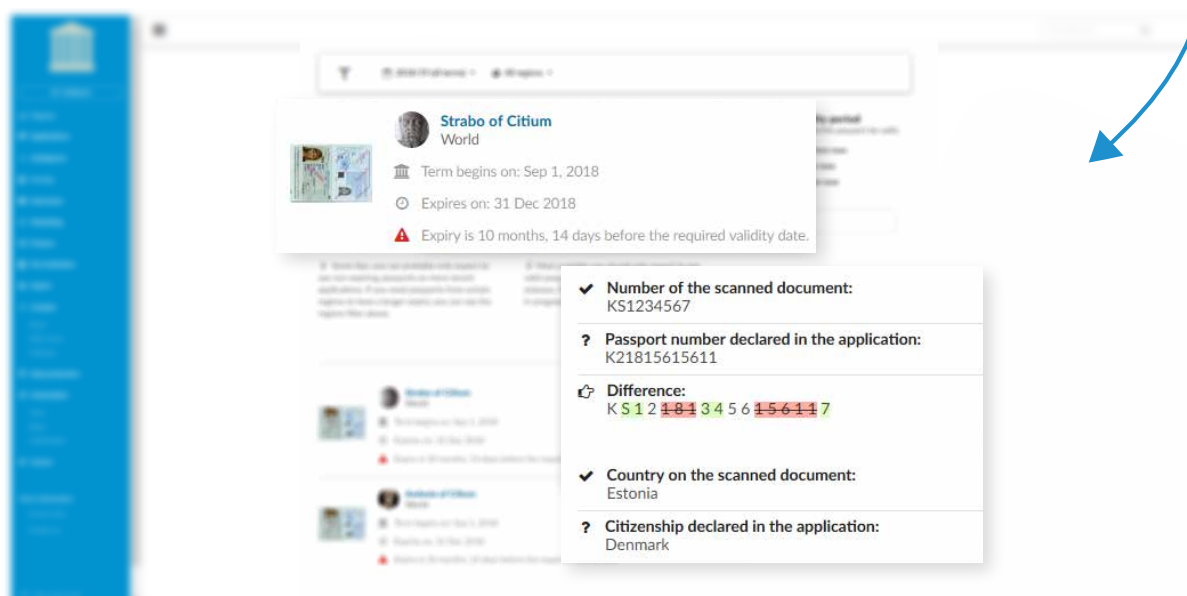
Strabo of Citium
World

Term begins on: Sep 1, 2018

Expires on: 31 Dec 2018

Expiry is 10 months, 14 days before the required validity date.

Number of the scanned document:
KS1234567

Passport number declared in the application:
K21815615611

Difference:
K S 1 2 ~~1 8 1~~ 3 4 5 6 ~~1 5 6 1 1~~ 7

Country on the scanned document:
Estonia

Citizenship declared in the application:
Denmark